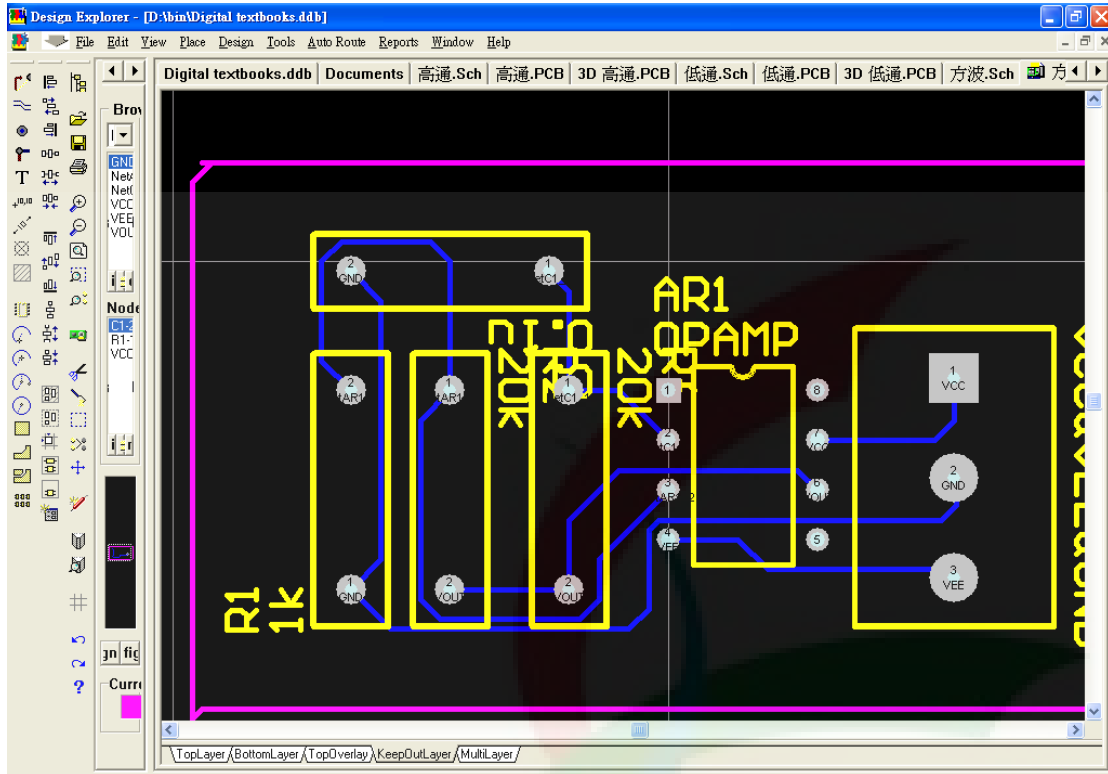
Design Explorer - [D:\bin\Digital textbooks.ddb]

File Edit View Place Design Tools Auto Route Reports Window Help

Digital textbooks.ddb | Documents | 高通.Sch | 高通.PCB | 3D 高通.PCB | 低通.Sch | 低通.PCB | 3D 低通.PCB | 方波.Sch | 方

Brow
GND
Net
Net(
VCC
VEE
VOU

Node
C1-
R1-1
VCC

gn fig

Curr

AR1
OPAMP

R1
1k

20K
20K

2 GND
1 tC1
2 AR1
1 AR1
1 tC1
1 GND
2 VOUT
2 VOUT
1
2
3 AR1 2
4 VEE
8
7 VCC
6 VOU
5
1 VCC
2 GND
3 VEE

TopLayer BottomLayer TopOverlay KeepOutLayer MultiLayer